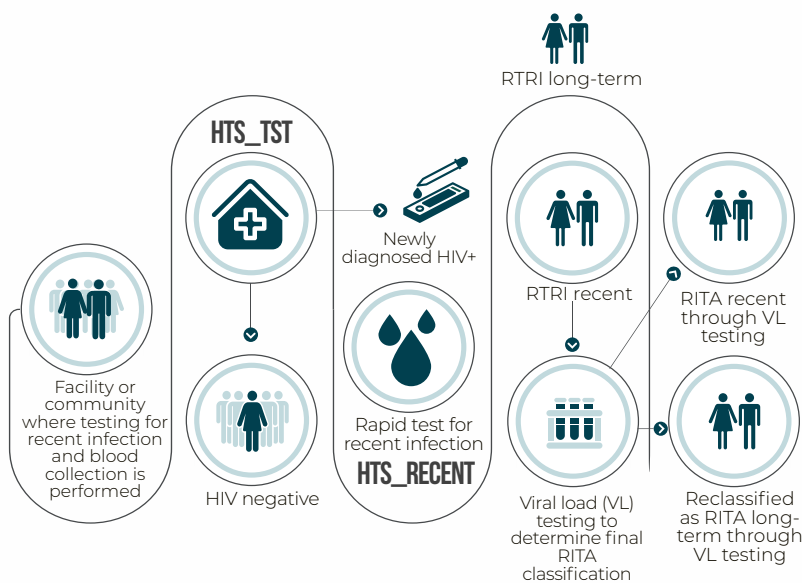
RTRI long-term

HTS_TST

Newly diagnosed HIV+

Facility or community where testing for recent infection and blood collection is performed

HIV negative

Rapid test for recent infection

HTS_RECENT

RTRI recent

Viral load (VL) testing to determine final RITA classification

RITA recent through VL testing

Reclassified as RITA long-term through VL testing